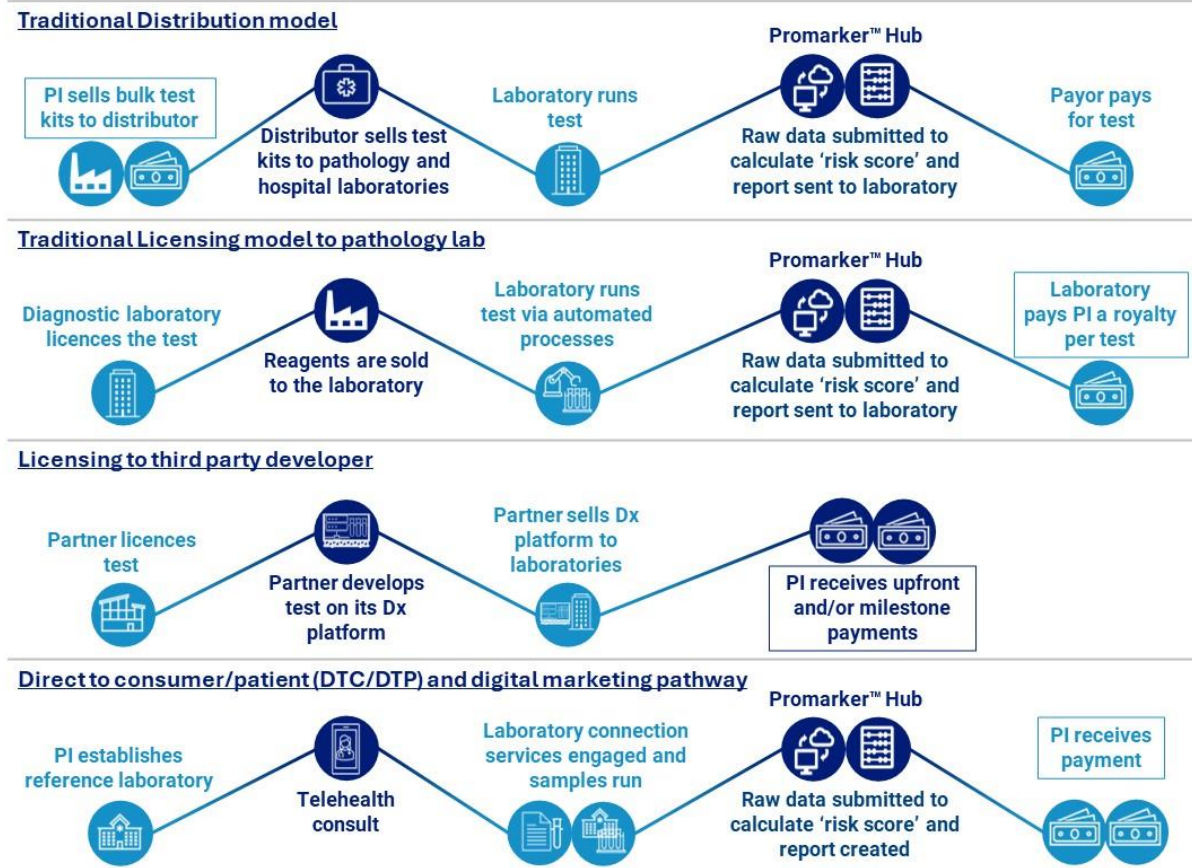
Traditional Distribution model

PI sells bulk test kits to distributor

Distributor sells test kits to pathology and hospital laboratories

Laboratory runs test

Promarker™ Hub

Raw data submitted to calculate 'risk score' and report sent to laboratory

Payor pays for test

Traditional Licensing model to pathology lab

Diagnostic laboratory licences the test

Reagents are sold to the laboratory

Laboratory runs test via automated processes

Promarker™ Hub

Raw data submitted to calculate 'risk score' and report sent to laboratory

Laboratory pays PI a royalty per test

Licensing to third party developer

Partner licences test

Partner develops test on its Dx platform

Partner sells Dx platform to laboratories

PI receives upfront and/or milestone payments

Direct to consumer/patient (DTC/DTP) and digital marketing pathway

PI establishes reference laboratory

Telehealth consult

Laboratory connection services engaged and samples run

Promarker™ Hub

Raw data submitted to calculate 'risk score' and report created

PI receives payment